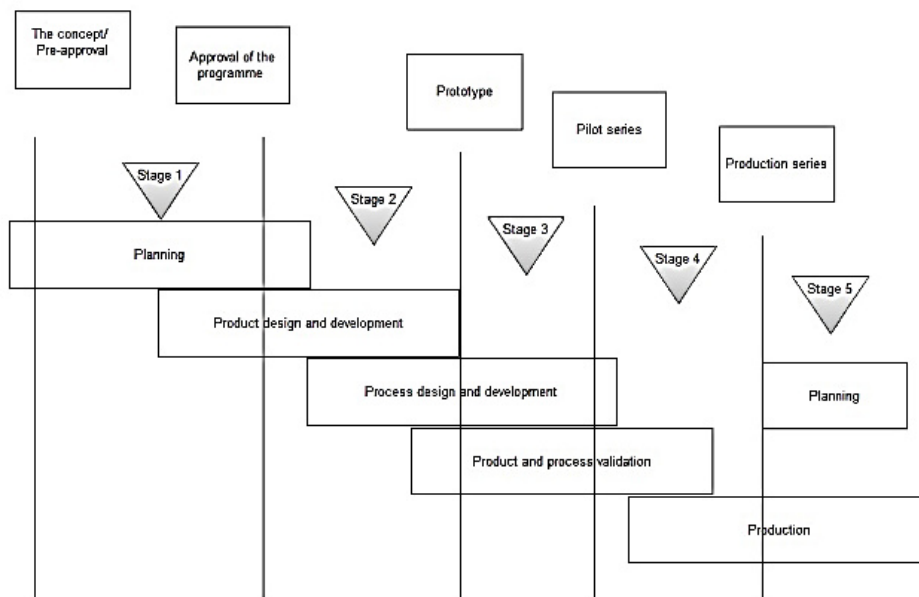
The concept/ Pre-approval

Approval of the programme

Prototype

Pilot series

Production series

Stage 1

Stage 2

Stage 3

Stage 4

Stage 5

Planning

Product design and development

Process design and development

Product and process validation

Planning

Production